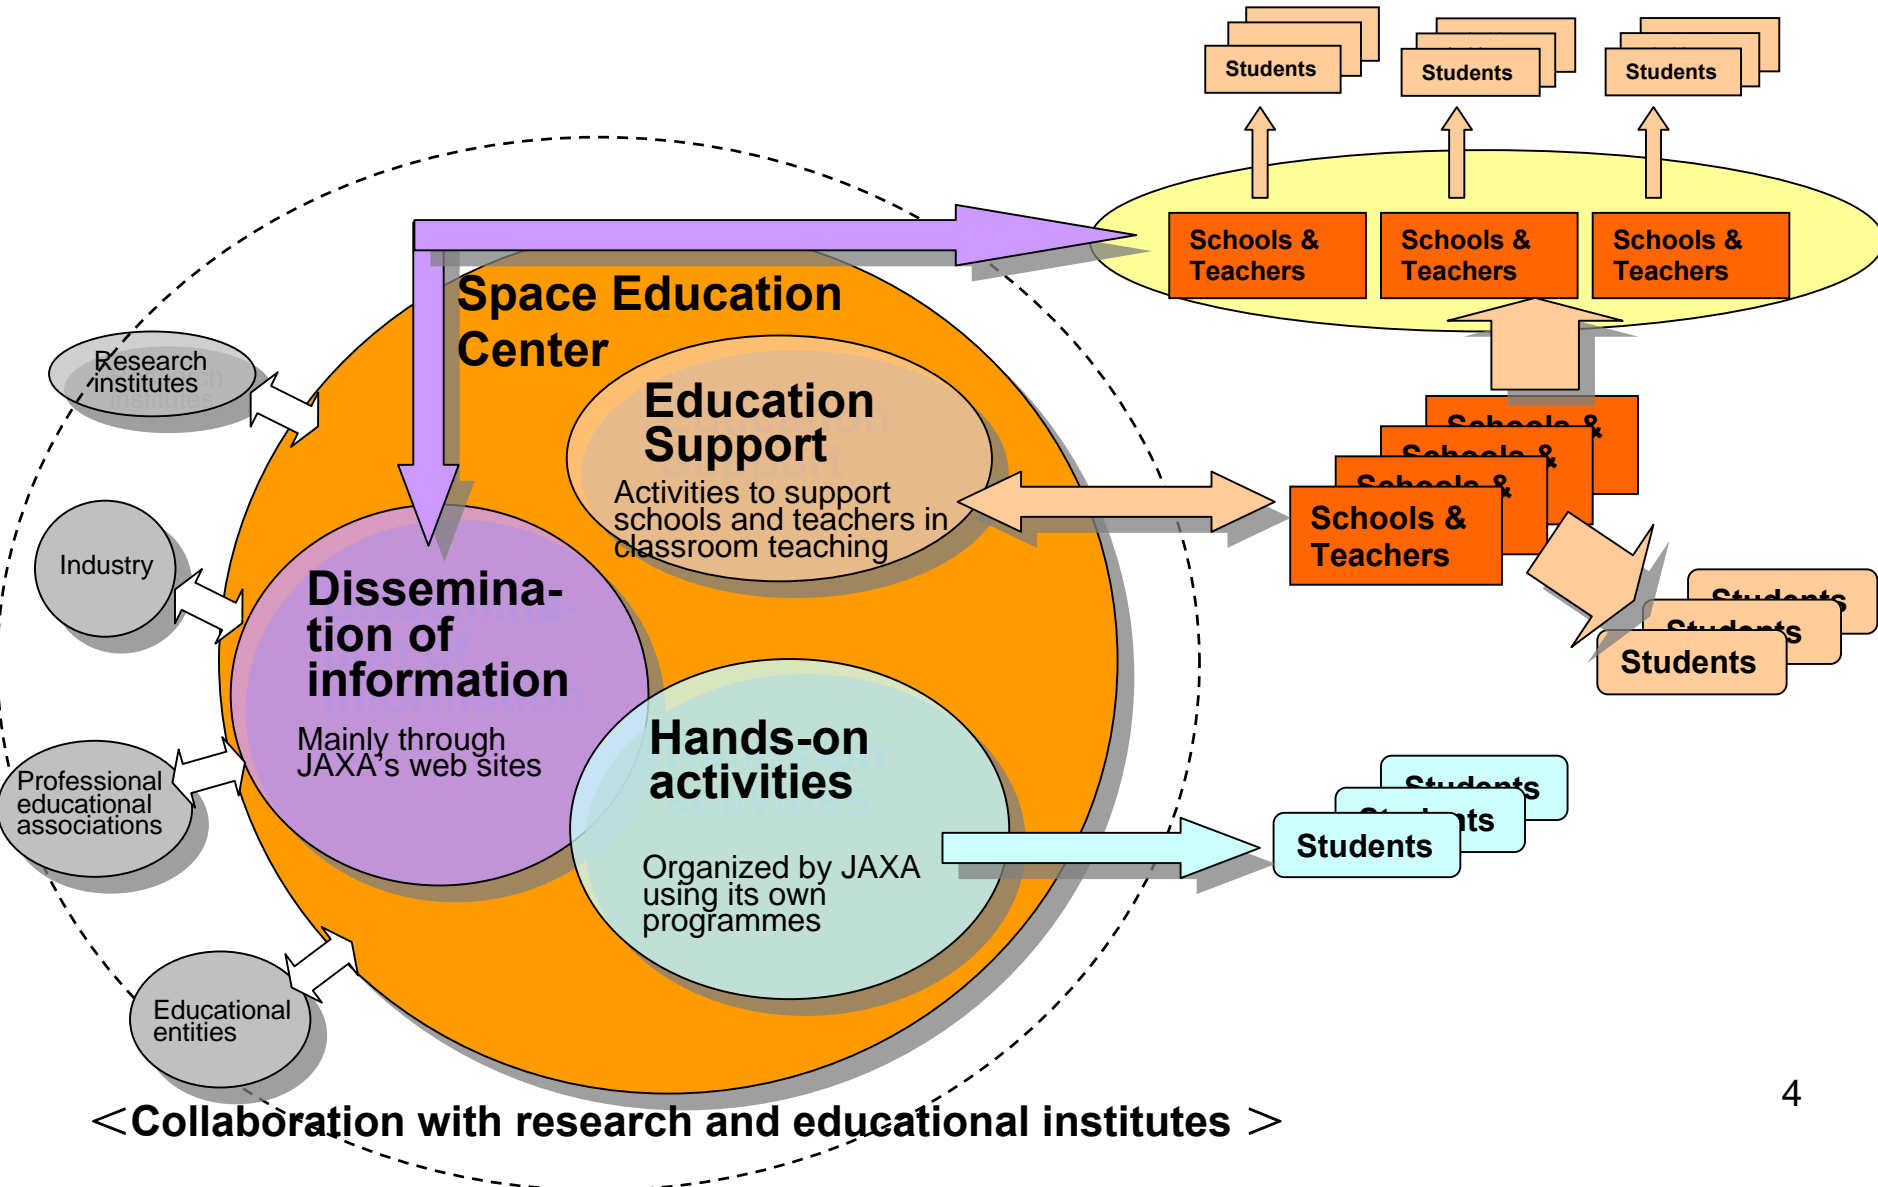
Students

Students

Students

Schools & Teachers

Schools & Teachers

Schools & Teachers

Space Education Center

Research institutes

Education Support

Activities to support schools and teachers in classroom teaching

Schools &

Schools &

Schools &

Schools & Teachers

Industry

Dissemination of information

Mainly through JAXA's web sites

Students

Students

Students

Professional educational associations

Hands-on activities

Organized by JAXA using its own programmes

Students

Students

Students

Educational entities

＜Collaboration with research and educational institutes ＞

4